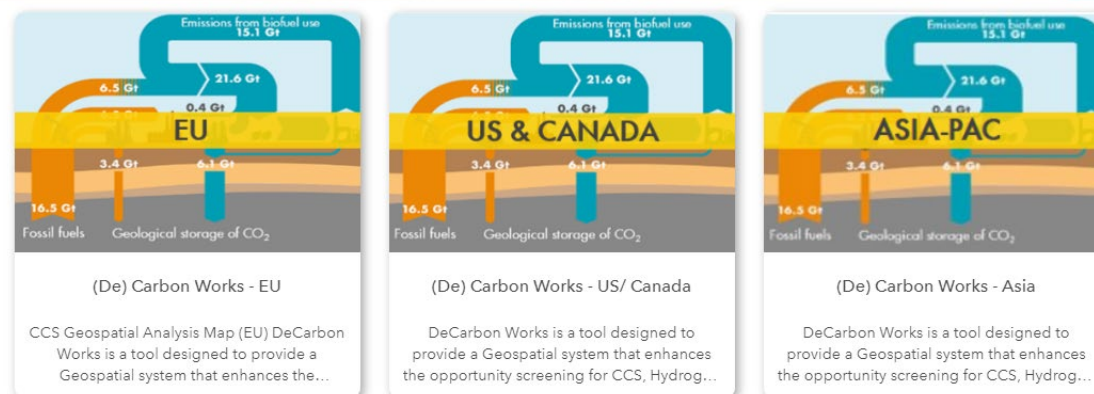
Emissions from biofuel use
15.1 Gt
21.6 Gt
6.5 Gt
0.4 Gt
EU
3.4 Gt
6.1 Gt
16.5 Gt
Fossil fuels
Geological storage of $CO_2$

(De) Carbon Works - EU

CCS Geospatial Analysis Map (EU) DeCarbon Works is a tool designed to provide a Geospatial system that enhances the...

Emissions from biofuel use
15.1 Gt
21.6 Gt
6.5 Gt
0.4 Gt
US & CANADA
3.4 Gt
6.1 Gt
16.5 Gt
Fossil fuels
Geological storage of $CO_2$

(De) Carbon Works - US/ Canada

DeCarbon Works is a tool designed to provide a Geospatial system that enhances the opportunity screening for CCS, Hydrog...

Emissions from biofuel use
15.1 Gt
21.6 Gt
6.5 Gt
0.4 Gt
ASIA-PAC
3.4 Gt
6.1 Gt
16.5 Gt
Fossil fuels
Geological storage of $CO_2$

(De) Carbon Works - Asia

DeCarbon Works is a tool designed to provide a Geospatial system that enhances the opportunity screening for CCS, Hydrog...